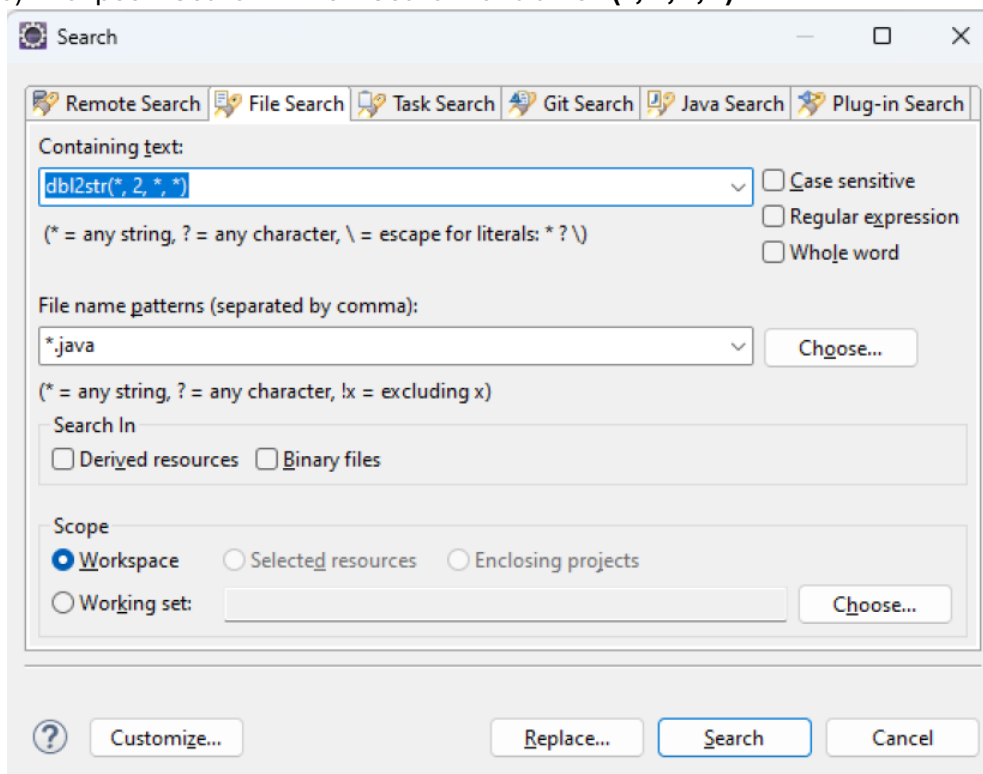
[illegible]

Search

Remote Search | File Search | Task Search | Git Search | Java Search | Plug-in Search

Containing text:

dbl2str(*, 2, *, *)

Case sensitive

Regular expression

Whole word

(* = any string, ? = any character, \ = escape for literals: * ? \)

File name patterns (separated by comma):

*.java

Choose...

(* = any string, ? = any character, !x = excluding x)

Search In

Derived resources

Binary files

Scope

Workspace

Selected resources

Enclosing projects

Working set:

Choose...

?

Customize...

Replace...

Search

Cancel